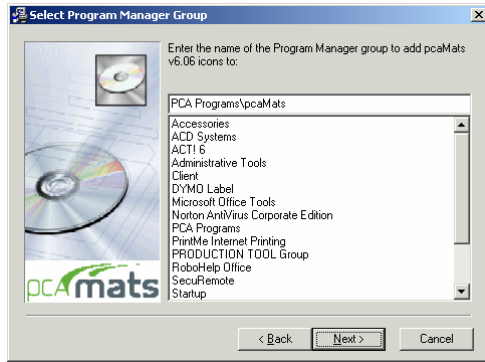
Select Program Manager Group

Enter the name of the Program Manager group to add pcaMats v6.06 icons to:

PCA Programs\pcaMats

Accessories
ACD Systems
ACT! 6
Administrative Tools
Client
DYMO Label
Microsoft Office Tools
Norton AntiVirus Corporate Edition
PCA Programs
PrintMe Internet Printing
PRODUCTION TOOL Group
RoboHelp Office
SecuRemote
Startup

pcAmats

< Back
Next >
Cancel